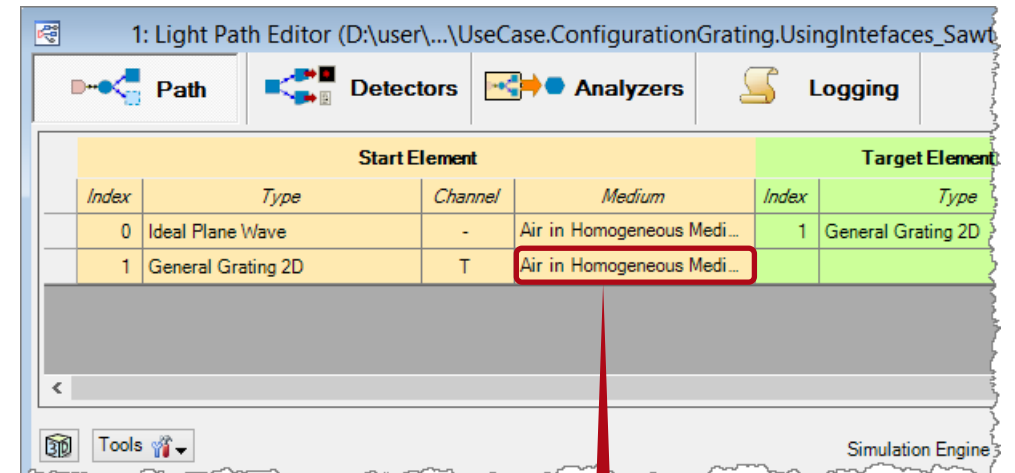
1: Light Path Editor (D:\user\...\UseCase.ConfigurationGrating.UsingIntefaces_Sawt

Path | Detectors | Analyzers | Logging

| Start Element | | | | Target Element | |
|---|---|---|---|---|---|
| Index | Type | Channel | Medium | Index | Type |
| 0 | Ideal Plane Wave | - | Air in Homogeneous Medi... | 1 | General Grating 2D |
| 1 | General Grating 2D | T | Air in Homogeneous Medi... | | |

<

Tools

Simulation Engine